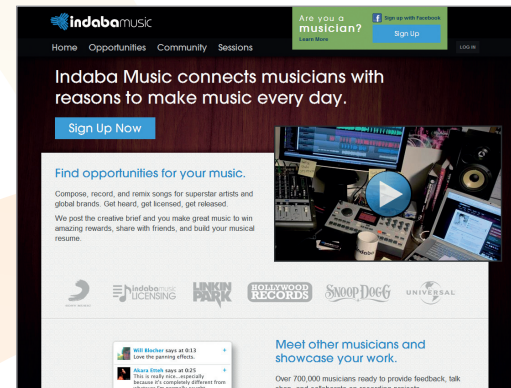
indabamusic

Home Opportunities Community Sessions

Are you a musician?
Learn More

Sign up with Facebook

Sign Up

LOG IN

Indaba Music connects musicians with reasons to make music every day.

Sign Up Now

Find opportunities for your music.

Compose, record, and remix songs for superstar artists and global brands. Get heard, get licensed, get released.

We post the creative brief and you make great music to win amazing rewards, share with friends, and build your musical resume.

indabamusic LICENSING

LINKIN PARK

HOLLYWOOD RECORDS

SNOOP DOGG

UNIVERSAL

Will Blocher says at 0:13
Love the panning effects.

Akara Emeh says at 0:25
This is really nice...especially because it's completely different from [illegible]

Meet other musicians and showcase your work.

Over 700,000 musicians ready to provide feedback, talk shop, and collaborate on recording projects.